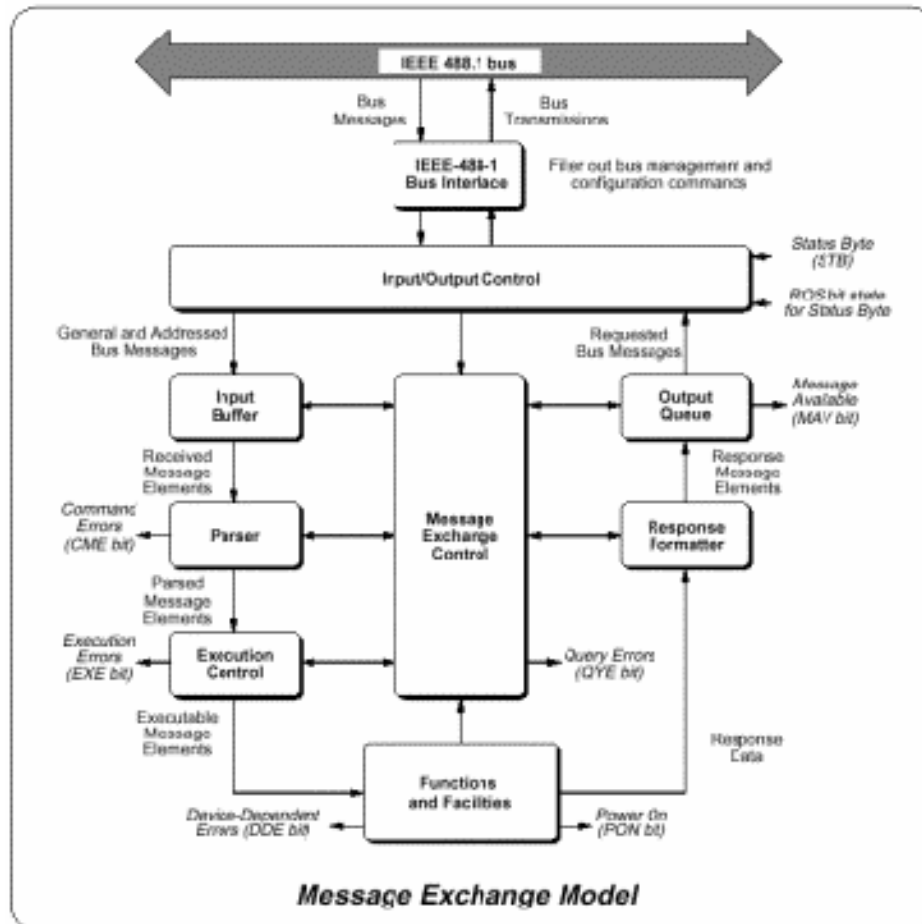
IEEE 488.1 bus

Bus Messages

Bus Transmissions

IEEE-488-1 Bus Interface

Filter out bus management and configuration commands

Input/Output Control

Status Byte (STB)

RQS bit state for Status Byte

General and Addressed Bus Messages

Requested Bus Messages

Input Buffer

Message Exchange Control

Output Queue

Message Available (MAV bit)

Received Message Elements

Response Message Elements

Command Errors (CME bit)

Parser

Response Formatter

Parsed Message Elements

Execution Errors (EXE bit)

Execution Control

Query Errors (QYE bit)

Executable Message Elements

Response Data

Functions and Facilities

Device-Dependent Errors (DDE bit)

Power On (PON bit)

Message Exchange Model